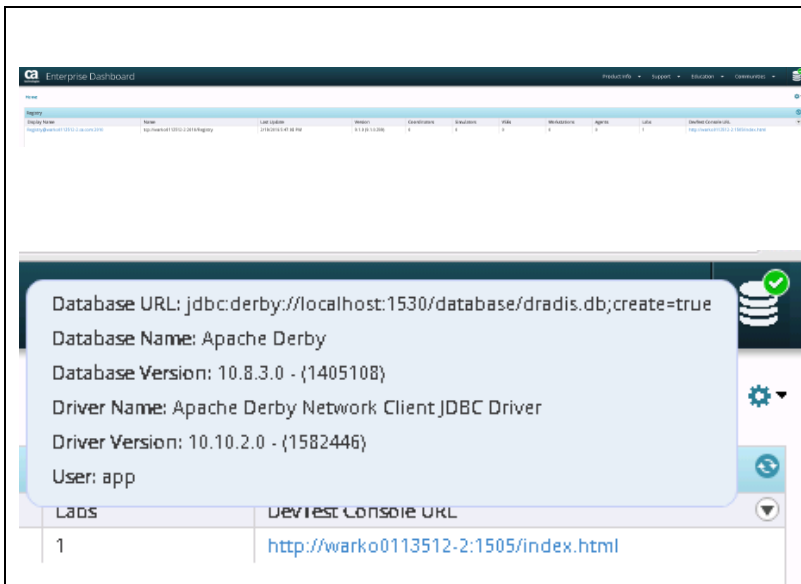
ca Enterprise Dashboard

Product Info ▾ Support ▾ Education ▾ Communities ▾

Home

Registry

| Display Name | Name | Last Update | Version | Coordinators | Simulators | VSEs | Workstations | Agents | Labs | DevTest Console URL |
|---|---|---|---|---|---|---|---|---|---|---|
| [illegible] | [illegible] | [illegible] | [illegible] | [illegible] | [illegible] | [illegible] | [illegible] | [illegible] | 1 | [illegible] |

Database URL: jdbc:derby://localhost:1530/database/dradis.db;create=true

Database Name: Apache Derby

Database Version: 10.8.3.0 - (1405108)

Driver Name: Apache Derby Network Client JDBC Driver

Driver Version: 10.10.2.0 - (1582446)

User: app

| Labs | DevTest Console URL |
|---|---|
| 1 | http://warko0113512-2:1505/index.html |